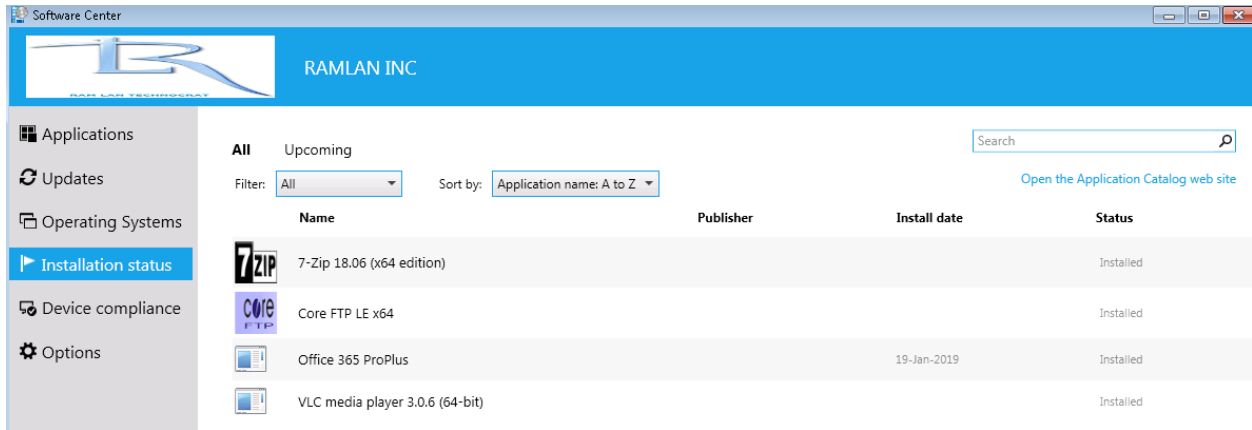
Software Center

RAM LAN TECHNOCRAT

RAMLAN INC

Applications

Updates

Operating Systems

Installation status

Device compliance

Options

All Upcoming

Search

Filter: All

Sort by: Application name: A to Z

Open the Application Catalog web site

| | Name | Publisher | Install date | Status |
|---|---|---|---|---|
| 7ZIP | 7-Zip 18.06 (x64 edition) | | | Installed |
| core FTP | Core FTP LE x64 | | | Installed |
| | Office 365 ProPlus | | 19-Jan-2019 | Installed |
| | VLC media player 3.0.6 (64-bit) | | | Installed |